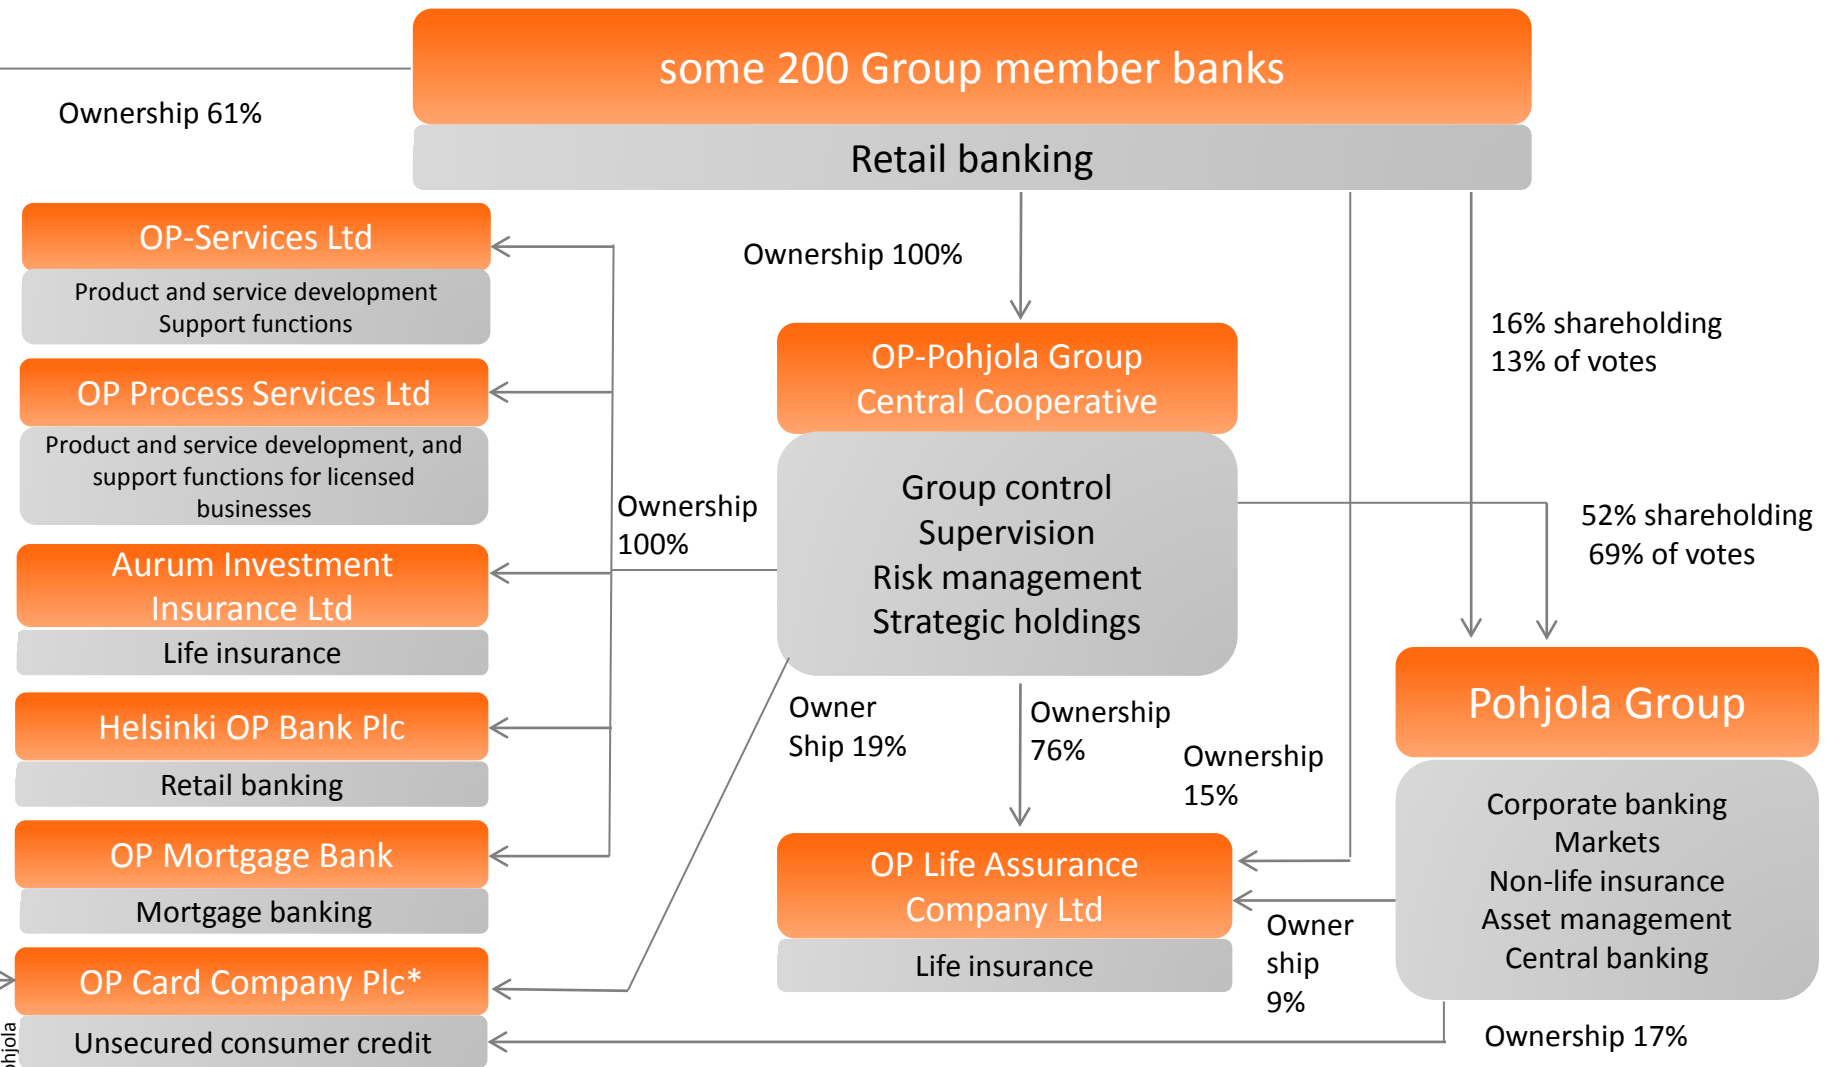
some 200 Group member banks

Retail banking

Ownership 61%

OP-Services Ltd

Product and service development
Support functions

OP Process Services Ltd

Product and service development, and support functions for licensed businesses

Aurum Investment Insurance Ltd

Life insurance

Helsinki OP Bank Plc

Retail banking

OP Mortgage Bank

Mortgage banking

OP Card Company Plc*

Unsecured consumer credit

Ownership 100%

OP-Pohjola Group Central Cooperative

Group control
Supervision
Risk management
Strategic holdings

Ownership 100%

16% shareholding
13% of votes

52% shareholding
69% of votes

Pohjola Group

Corporate banking
Markets
Non-life insurance
Asset management
Central banking

Owner Ship 19%

Ownership 76%

Ownership 15%

OP Life Assurance Company Ltd

Life insurance

Owner ship 9%

Ownership 17%

hjola